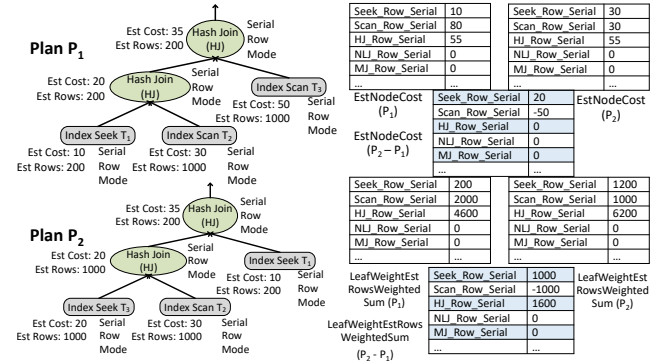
Plan $P_1$

Est Cost: 35
Est Rows: 200
Hash Join (HJ)
Serial Row Mode

Est Cost: 20
Est Rows: 200
Hash Join (HJ)
Serial Row Mode

Index Scan $T_3$
Est Cost: 50
Est Rows: 1000
Serial Row Mode

Index Seek $T_1$
Est Cost: 10
Est Rows: 200
Serial Row Mode

Index Scan $T_2$
Est Cost: 30
Est Rows: 1000
Serial Row Mode

Plan $P_2$

Est Cost: 35
Est Rows: 200
Hash Join (HJ)
Serial Row Mode

Est Cost: 20
Est Rows: 1000
Hash Join (HJ)
Serial Row Mode

Index Seek $T_1$
Est Cost: 10
Est Rows: 200
Serial Row Mode

Index Seek $T_3$
Est Cost: 20
Est Rows: 1000
Serial Row Mode

Index Scan $T_2$
Est Cost: 30
Est Rows: 1000
Serial Row Mode

| Seek_Row_Serial | 10 |
|---|---|
| Scan_Row_Serial | 80 |
| HJ_Row_Serial | 55 |
| NLJ_Row_Serial | 0 |
| MJ_Row_Serial | 0 |
| … | … |

EstNodeCost ($P_1$)

| Seek_Row_Serial | 30 |
|---|---|
| Scan_Row_Serial | 30 |
| HJ_Row_Serial | 55 |
| NLJ_Row_Serial | 0 |
| MJ_Row_Serial | 0 |
| … | … |

EstNodeCost ($P_2$)

| Seek_Row_Serial | 20 |
|---|---|
| Scan_Row_Serial | -50 |
| HJ_Row_Serial | 0 |
| NLJ_Row_Serial | 0 |
| MJ_Row_Serial | 0 |
| … | … |

EstNodeCost ($P_2 - P_1$)

| Seek_Row_Serial | 200 |
|---|---|
| Scan_Row_Serial | 2000 |
| HJ_Row_Serial | 4600 |
| NLJ_Row_Serial | 0 |
| MJ_Row_Serial | 0 |
| … | … |

LeafWeightEst RowsWeighted Sum ($P_1$)

| Seek_Row_Serial | 1200 |
|---|---|
| Scan_Row_Serial | 1000 |
| HJ_Row_Serial | 6200 |
| NLJ_Row_Serial | 0 |
| MJ_Row_Serial | 0 |
| … | … |

LeafWeightEst RowsWeighted Sum ($P_2$)

| Seek_Row_Serial | 1000 |
|---|---|
| Scan_Row_Serial | -1000 |
| HJ_Row_Serial | 1600 |
| NLJ_Row_Serial | 0 |
| MJ_Row_Serial | 0 |
| … | … |

LeafWeightEstRows WeightedSum ($P_2$ - $P_1$)